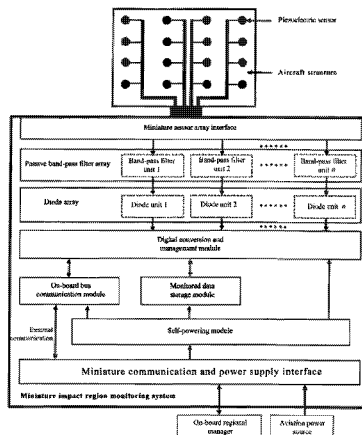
Piezoelectric sensor

Aircraft structure

Miniature sensor array interface

Passive band-pass filter array

Band-pass filter unit 1

Band-pass filter unit 2

Band-pass filter unit n

Diode array

Diode unit 1

Diode unit 2

Diode unit n

Digital conversion and management module

On-board bus communication module

Monitored data storage module

External communication

Self-powering module

Miniature communication and power supply interface

Miniature impact region monitoring system

On-board registral manager

Aviation power source